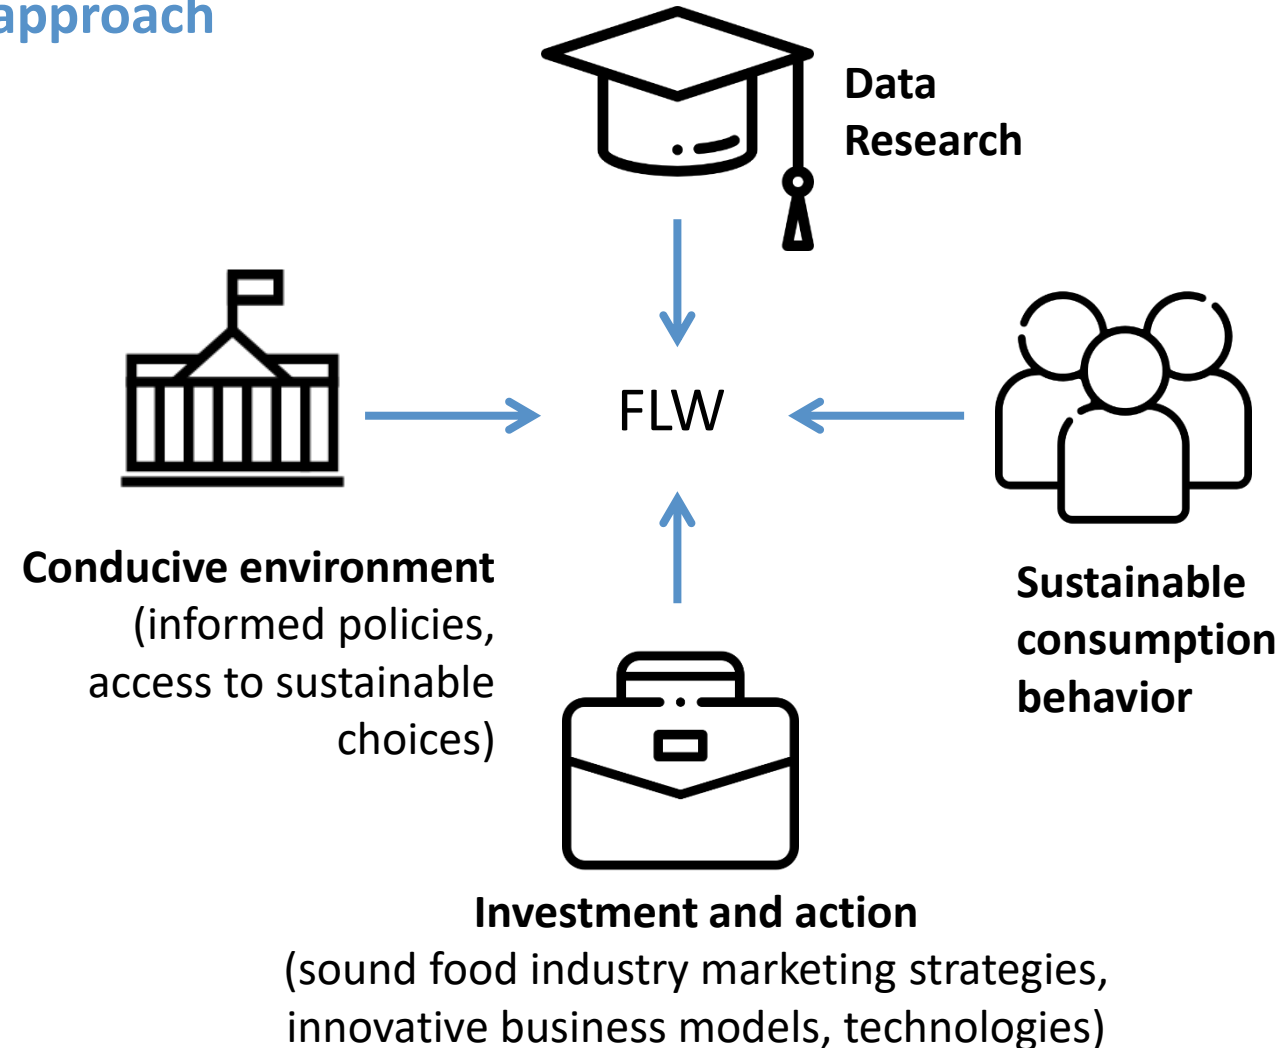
approach

Data
Research

FLW

Conducive environment
(informed policies, access to sustainable choices)

Sustainable consumption behavior

Investment and action
(sound food industry marketing strategies, innovative business models, technologies)